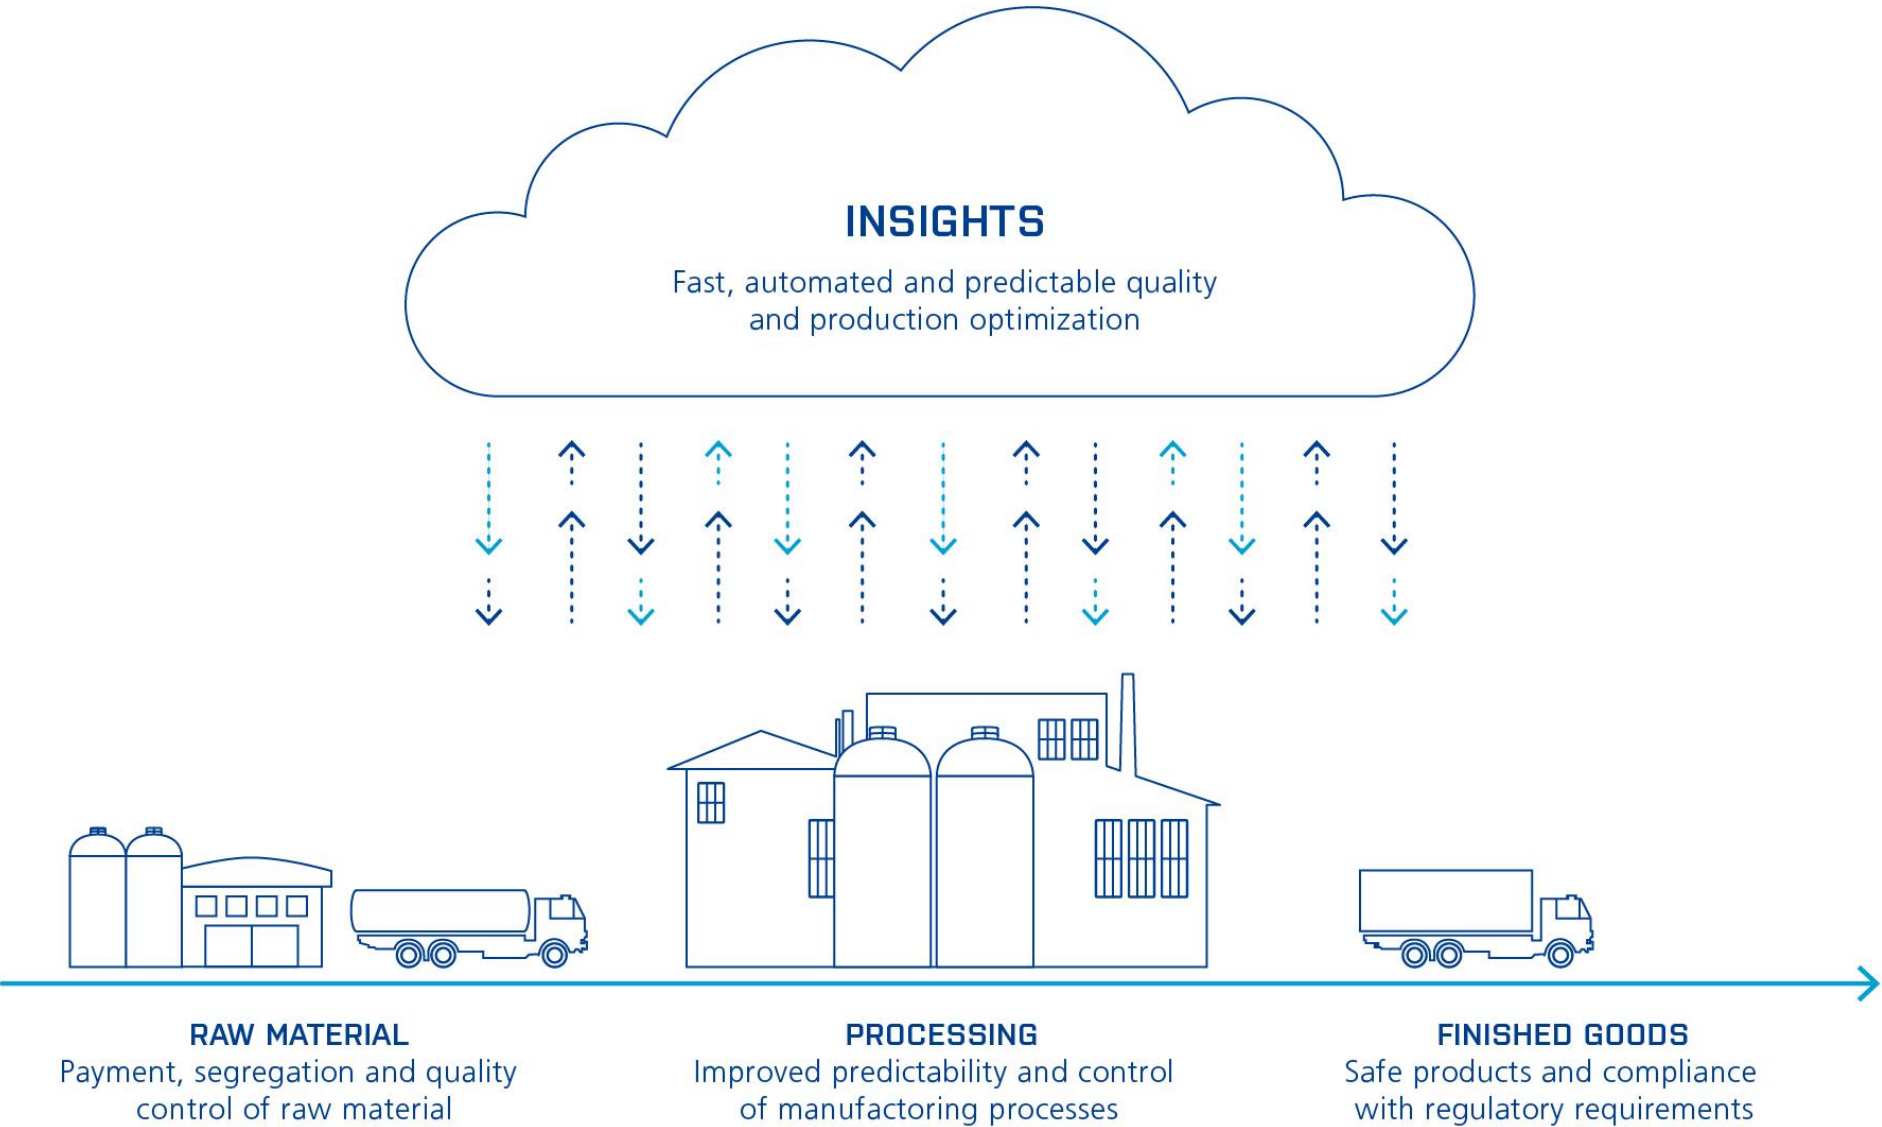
INSIGHTS
Fast, automated and predictable quality and production optimization

RAW MATERIAL
Payment, segregation and quality control of raw material

PROCESSING
Improved predictability and control of manufactoring processes

FINISHED GOODS
Safe products and compliance with regulatory requirements